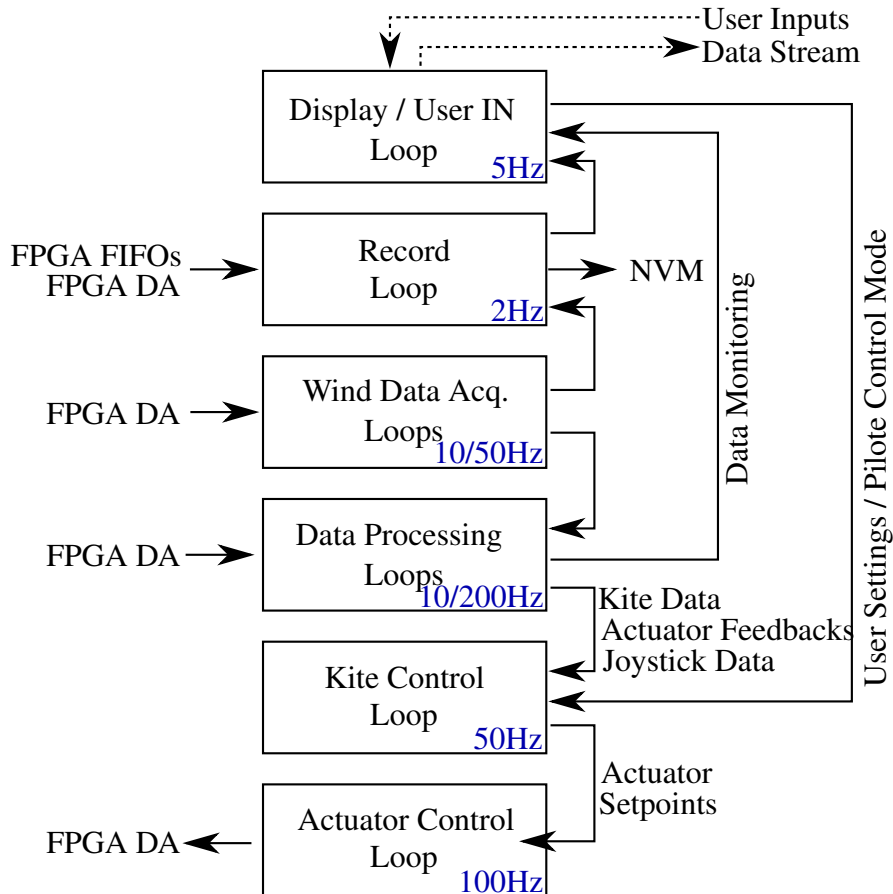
User Inputs
Data Stream

Display / User IN Loop 5Hz

FPGA FIFOs
FPGA DA

Record Loop 2Hz

NVM

FPGA DA

Wind Data Acq. Loops 10/50Hz

FPGA DA

Data Processing Loops 10/200Hz

Data Monitoring

User Settings / Pilote Control Mode

Kite Data
Actuator Feedbacks
Joystick Data

Kite Control Loop 50Hz

Actuator
Setpoints

FPGA DA

Actuator Control Loop 100Hz